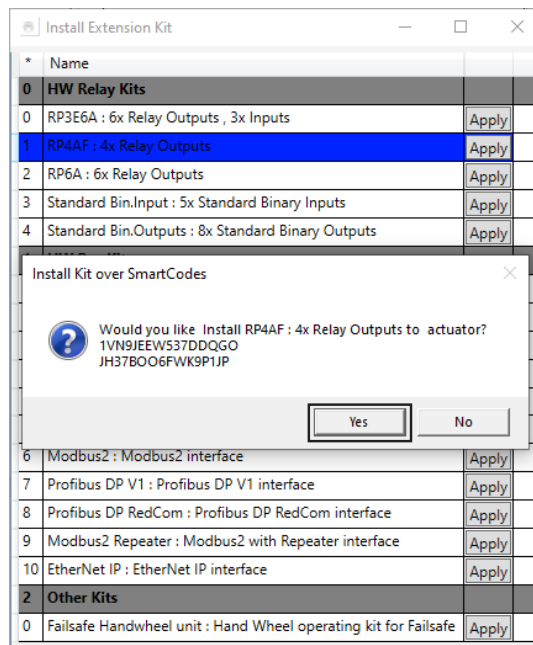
Install Extension Kit

| * | Name | |
|---|---|---|
| 0 | HW Relay Kits | |
| 0 | RP3E6A : 6x Relay Outputs , 3x Inputs | Apply |
| 1 | RP4AF : 4x Relay Outputs | Apply |
| 2 | RP6A : 6x Relay Outputs | Apply |
| 3 | Standard Bin.Input : 5x Standard Binary Inputs | Apply |
| 4 | Standard Bin.Outputs : 8x Standard Binary Outputs | Apply |
| 6 | Modbus2 : Modbus2 interface | Apply |
| 7 | Profibus DP V1 : Profibus DP V1 interface | Apply |
| 8 | Profibus DP RedCom : Profibus DP RedCom interface | Apply |
| 9 | Modbus2 Repeater : Modbus2 with Repeater interface | Apply |
| 10 | EtherNet IP : EtherNet IP interface | Apply |
| 2 | Other Kits | |
| 0 | Failsafe Handwheel unit : Hand Wheel operating kit for Failsafe | Apply |

Install Kit over SmartCodes

Would you like Install RP4AF : 4x Relay Outputs to actuator?
1VN9JEEW537DDQGO
JH37BOO6FWK9P1JP

Yes
No